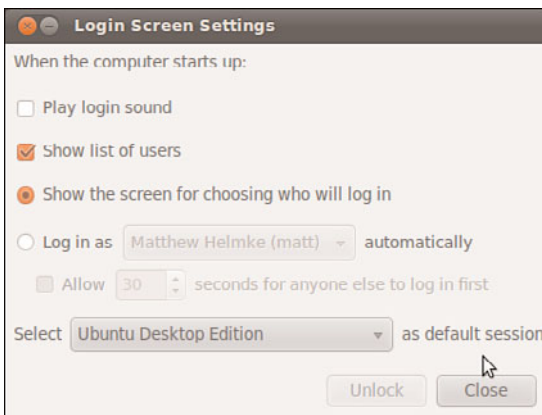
Login Screen Settings

When the computer starts up:

Play login sound

Show list of users

Show the screen for choosing who will log in

Log in as Matthew Helmke (matt) automatically

Allow 30 seconds for anyone else to log in first

Select Ubuntu Desktop Edition as default sessi

Unlock Close